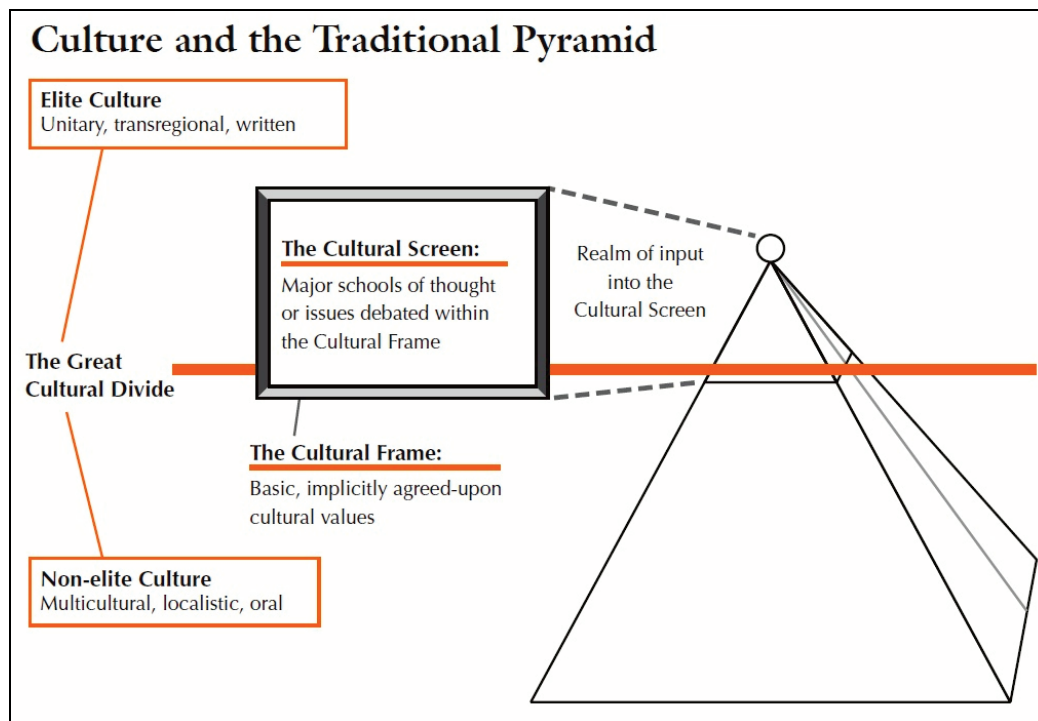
Culture and the Traditional Pyramid

Elite Culture
Unitary, transregional, written

The Cultural Screen:
Major schools of thought or issues debated within the Cultural Frame

Realm of input into the Cultural Screen

The Great Cultural Divide

The Cultural Frame:
Basic, implicitly agreed-upon cultural values

Non-elite Culture
Multicultural, localistic, oral